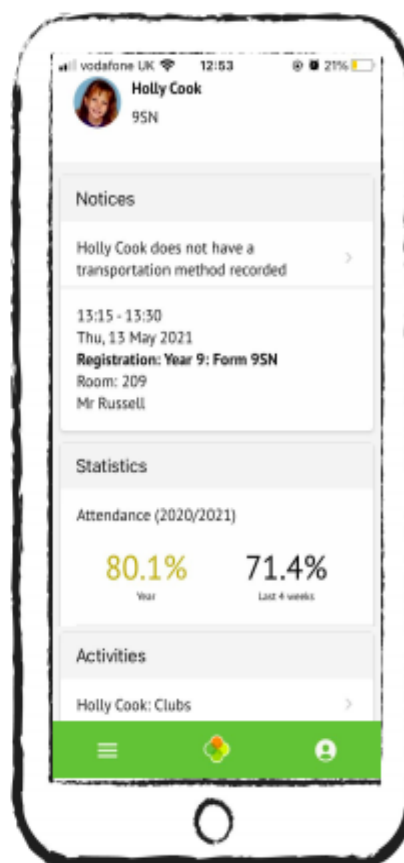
vodafone UK 12:53 21%

Holly Cook
9SN

Notices

Holly Cook does not have a transportation method recorded

13:15 - 13:30
Thu, 13 May 2021
**Registration: Year 9: Form 9SN**
Room: 209
Mr Russell

Statistics

Attendance (2020/2021)

80.1%
Year

71.4%
Last 4 weeks

Activities

Holly Cook: Clubs